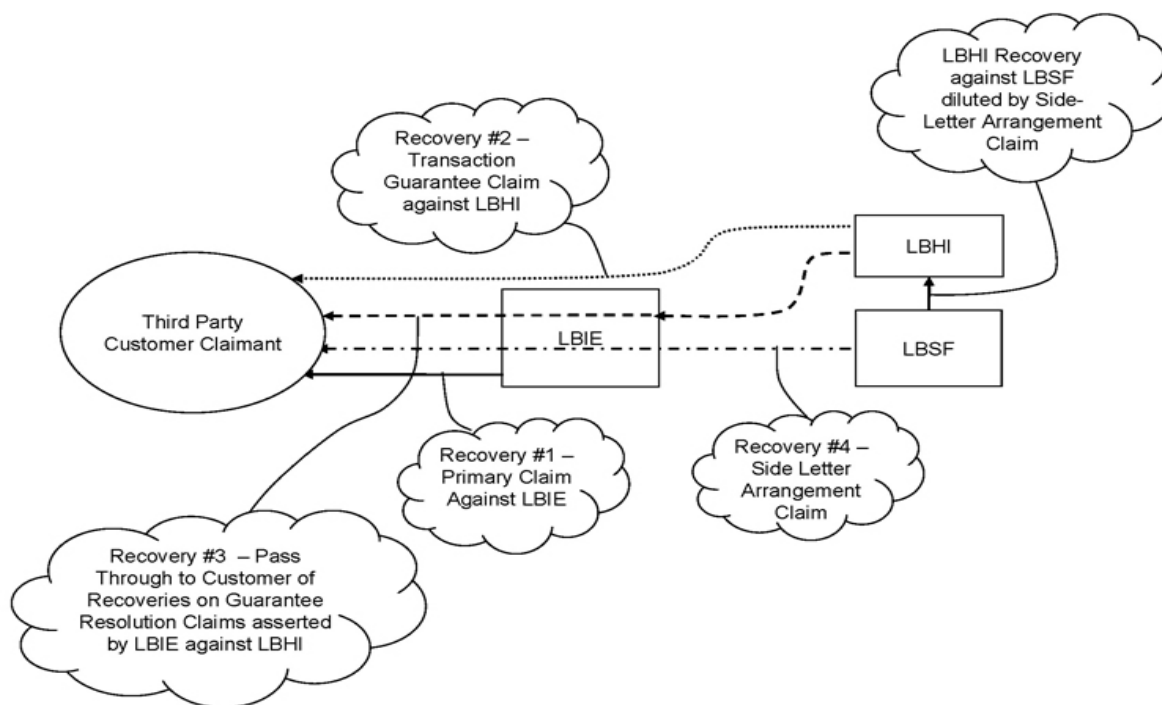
LBHI Recovery against LBSF diluted by Side-Letter Arrangement Claim

Recovery #2 – Transaction Guarantee Claim against LBHI

LBHI

Third Party Customer Claimant

LBIE

LBSF

Recovery #1 – Primary Claim Against LBIE

Recovery #4 – Side Letter Arrangement Claim

Recovery #3 – Pass Through to Customer of Recoveries on Guarantee Resolution Claims asserted by LBIE against LBHI